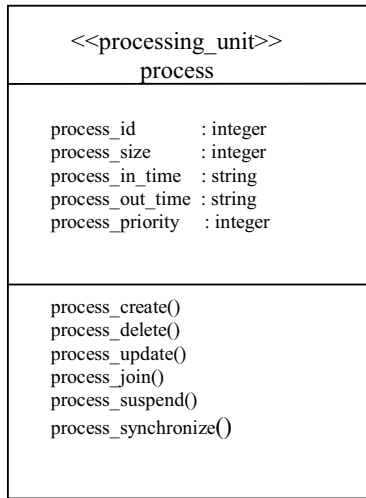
<<processing_unit>>
process

process_id : integer
process_size : integer
process_in_time : string
process_out_time : string
process_priority : integer

process_create()
process_delete()
process_update()
process_join()
process_suspend()
process_synchronize()